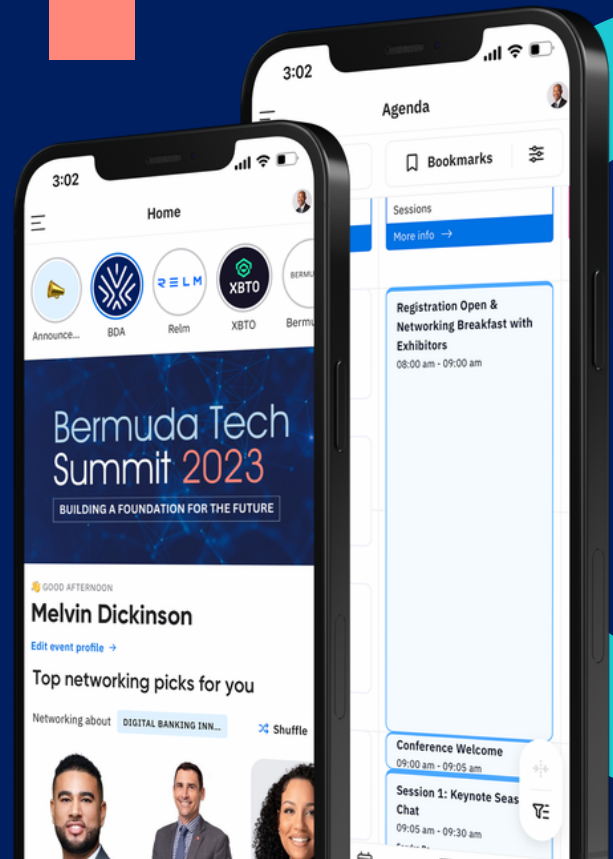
3:02

Home

Announce...

BDA

RELM

Relm

XBTO

XBTO

BERMU

Bermu

Bermuda Tech Summit 2023

BUILDING A FOUNDATION FOR THE FUTURE

GOOD AFTERNOON

Melvin Dickinson

Edit event profile →

Top networking picks for you

Networking about DIGITAL BANKING INN...

Shuffle

3:02

Agenda

Bookmarks

Sessions

More info →

Registration Open & Networking Breakfast with Exhibitors

08:00 am - 09:00 am

Conference Welcome

09:00 am - 09:05 am

Session 1: Keynote Seas Chat

09:05 am - 09:30 am